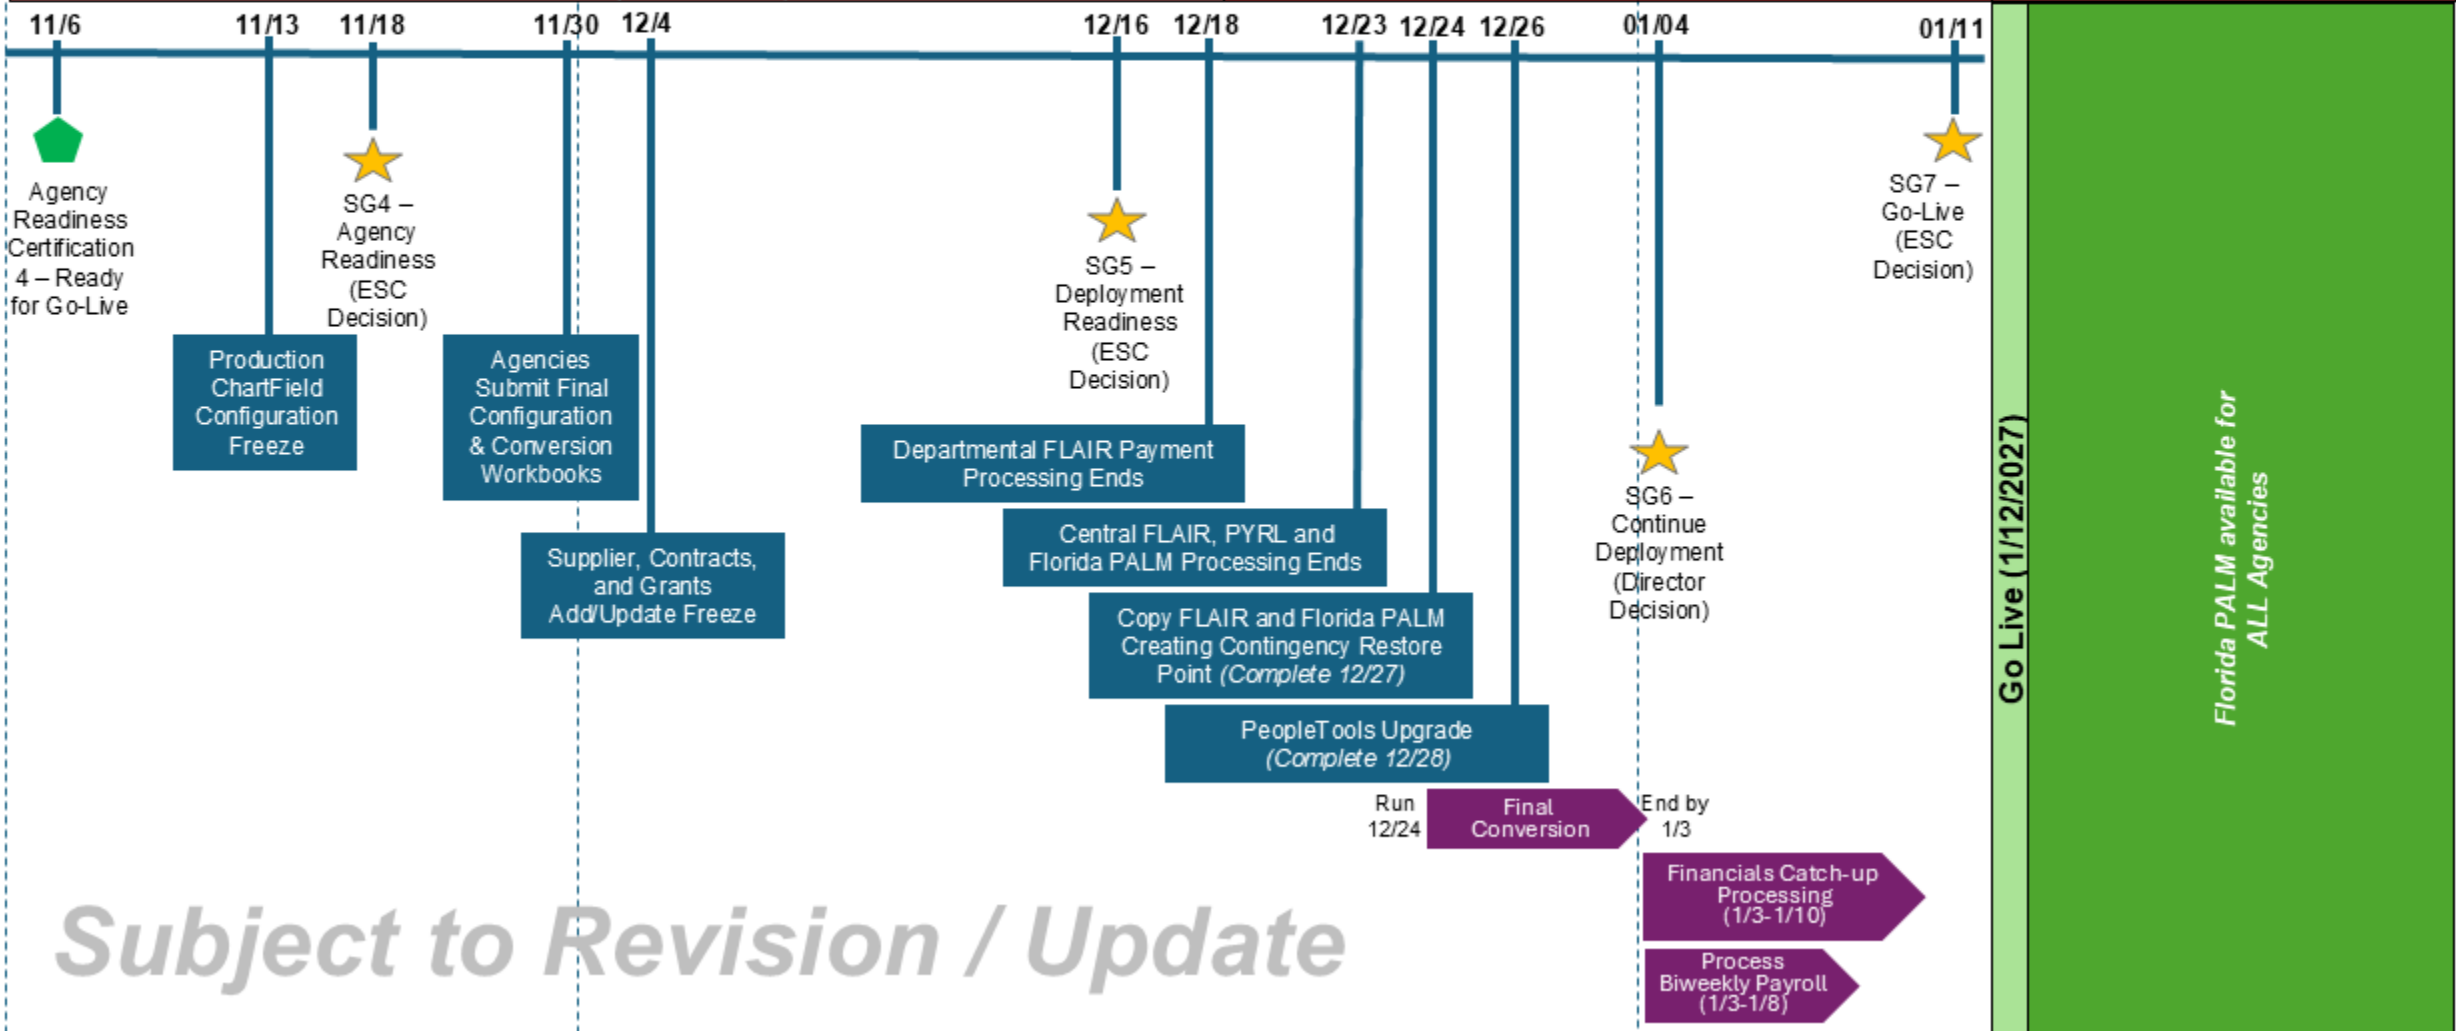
11/6
11/13
11/18
11/30
12/4
12/16
12/18
12/23
12/24
12/26
01/04
01/11

Agency Readiness Certification 4 – Ready for Go-Live

Production ChartField Configuration Freeze

SG4 – Agency Readiness (ESC Decision)

Agencies Submit Final Configuration & Conversion Workbooks

Supplier, Contracts, and Grants Add/Update Freeze

SG5 – Deployment Readiness (ESC Decision)

Departmental FLAIR Payment Processing Ends

Central FLAIR, PYRL and Florida PALM Processing Ends

Copy FLAIR and Florida PALM Creating Contingency Restore Point *(Complete 12/27)*

PeopleTools Upgrade *(Complete 12/28)*

Run 12/24

Final Conversion

End by 1/3

SG6 – Continue Deployment (Director Decision)

Financials Catch-up Processing (1/3-1/10)

Process Biweekly Payroll (1/3-1/8)

SG7 – Go-Live (ESC Decision)

Go Live (1/12/2027)

*Florida PALM available for ALL Agencies*

Subject to Revision / Update